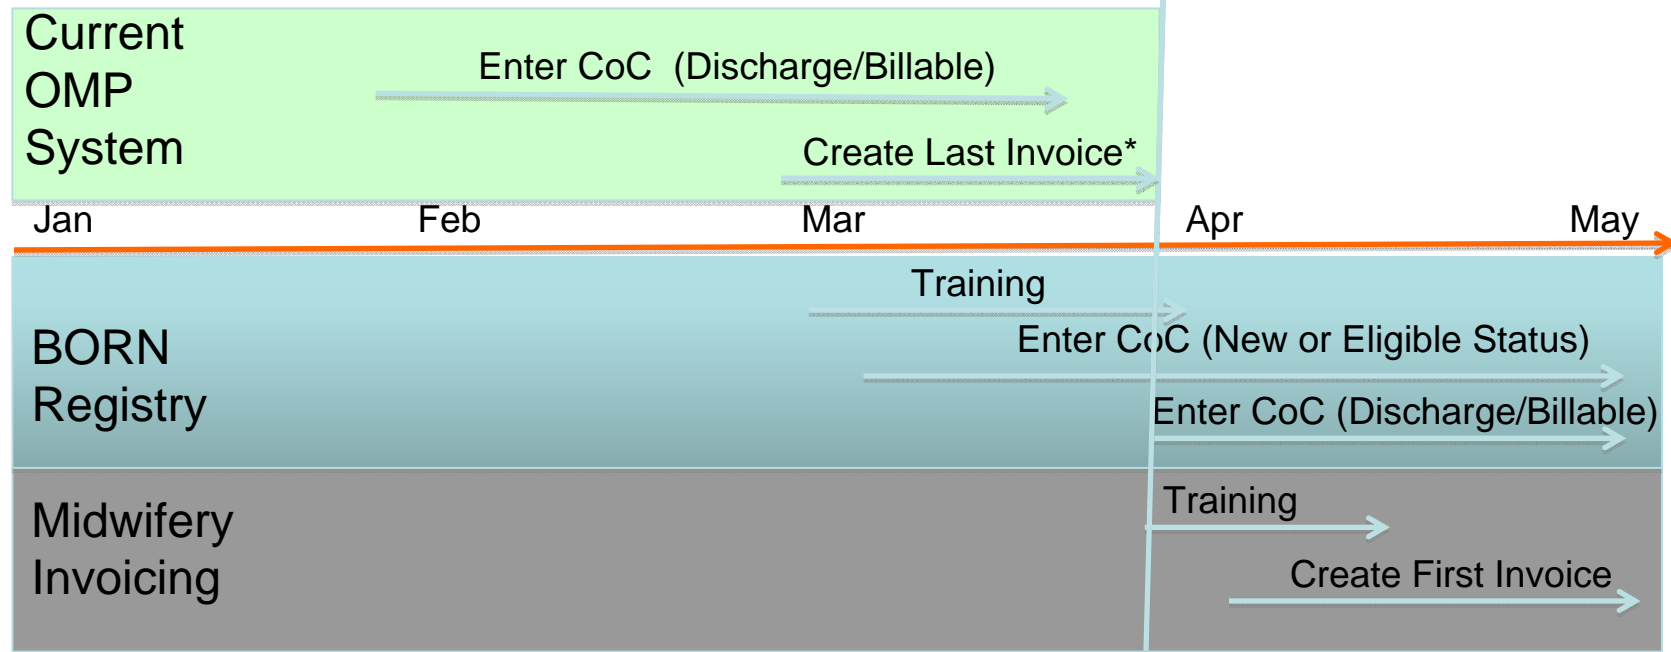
Current OMP System

Enter CoC (Discharge/Billable)

Create Last Invoice*

Jan Feb Mar Apr May

BORN Registry

Training

Enter CoC (New or Eligible Status)

Enter CoC (Discharge/Billable)

Midwifery Invoicing

Training

Create First Invoice